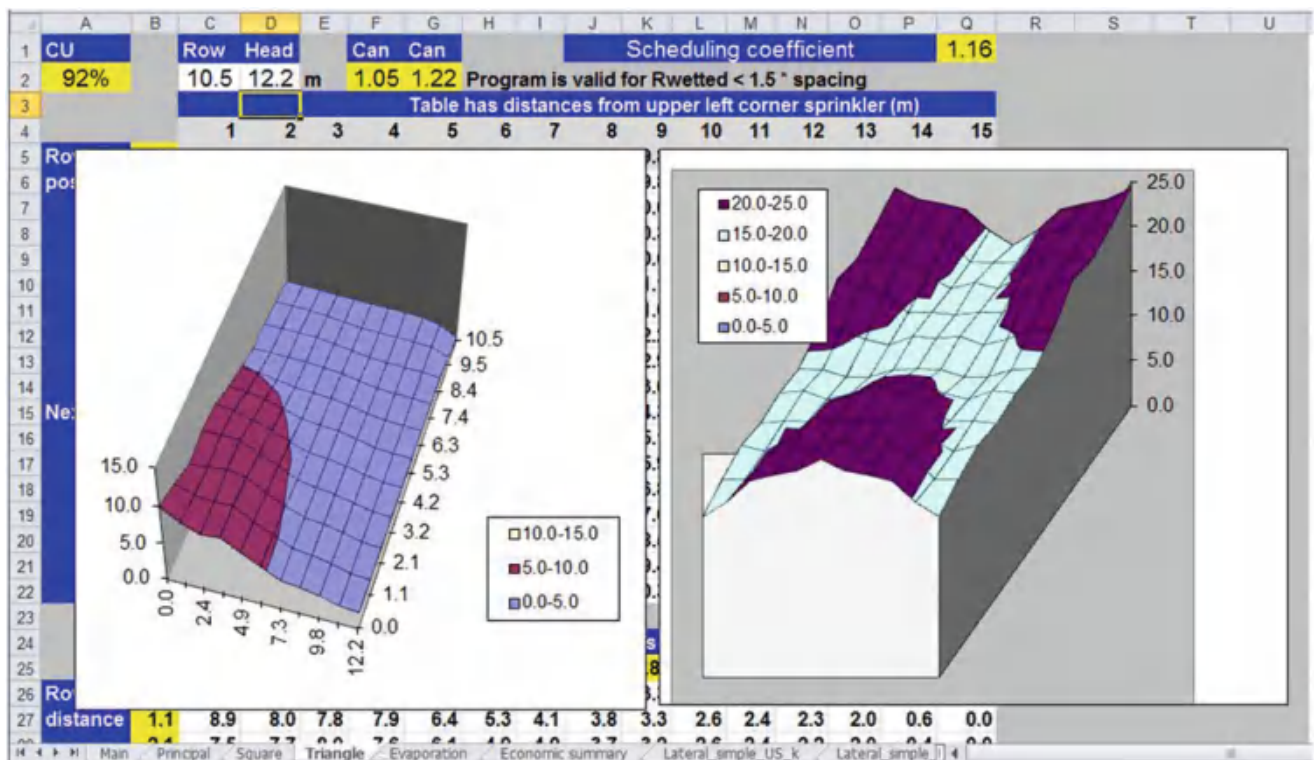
| | A | B | C | D | E | F | G | H | I | J | K | L | M | N | O | P | Q | R | S | T | U |
|---|---|---|---|---|---|---|---|---|---|---|---|---|---|---|---|---|---|---|---|---|---|
| 1 | CU | | Row | Head | | Can | Can | | | Scheduling coefficient | | | | | | | 1.16 | | | | |
| 2 | 92% | | 10.5 | 12.2 | m | 1.05 | 1.22 | Program is valid for Rwetted < 1.5 * spacing | | | | | | | | | | | | | |
| 3 | | | Table has distances from upper left corner sprinkler (m) | | | | | | | | | | | | | | | | | | |
| 4 | | | 1 | 2 | 3 | 4 | 5 | 6 | 7 | 8 | 9 | 10 | 11 | 12 | 13 | 14 | 15 | | | | |
| 5 | Ro | | | | | | | | | | | | | | | | | | | | |
| 6 | pos | | | | | | | | | | | | | | | | | | | | |
| 15 | Ne: | | | | | | | | | | | | | | | | | | | | |
| 26 | Ro | | | | | | | | | | | | | | | | | | | | |
| 27 | distance | 1.1 | 8.9 | 8.0 | 7.8 | 7.9 | 6.4 | 5.3 | 4.1 | 3.8 | 3.3 | 2.6 | 2.4 | 2.3 | 2.0 | 0.6 | 0.0 | | | | |

15.0
10.0
5.0
0.0
0.0
2.4
4.9
7.3
9.8
12.2
10.5
9.5
8.4
7.4
6.3
5.3
4.2
3.2
2.1
1.1
0.0

10.0-15.0
5.0-10.0
0.0-5.0

20.0-25.0
15.0-20.0
10.0-15.0
5.0-10.0
0.0-5.0

25.0
20.0
15.0
10.0
5.0
0.0

Main | Principal | Square | Triangle | Evaporation | Economic summary | Lateral_simple_US_k | Lateral_simple